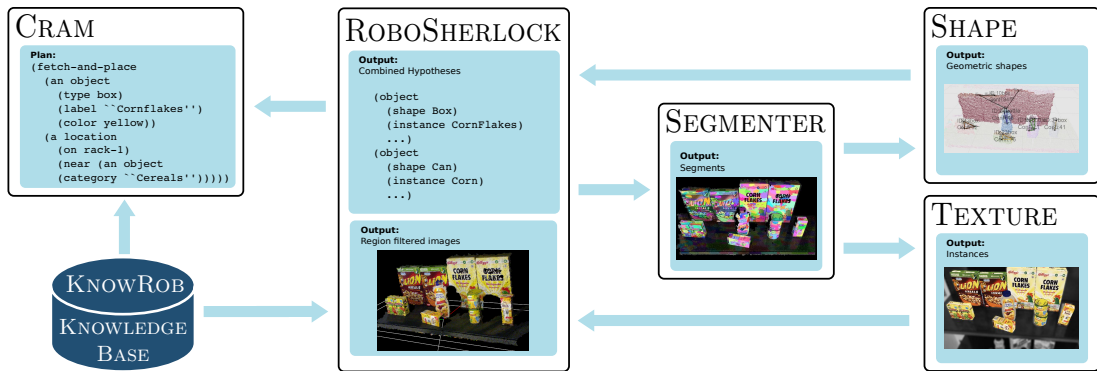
CRAM

Plan:
(fetch-and-place
 (an object
 (type box)
 (label ``Cornflakes'')
 (color yellow))
 (a location
 (on rack-1)
 (near (an object
 (category ``Cereals'')))))

KNOWROB
KNOWLEDGE
BASE

ROBOSHERLOCK

Output:
Combined Hypotheses

(object
 (shape Box)
 (instance CornFlakes)
 ...)
(object
 (shape Can)
 (instance Corn)
 ...)

Output:
Region filtered images

SEGMENTER

Output:
Segments

SHAPE

Output:
Geometric shapes

TEXTURE

Output:
Instances